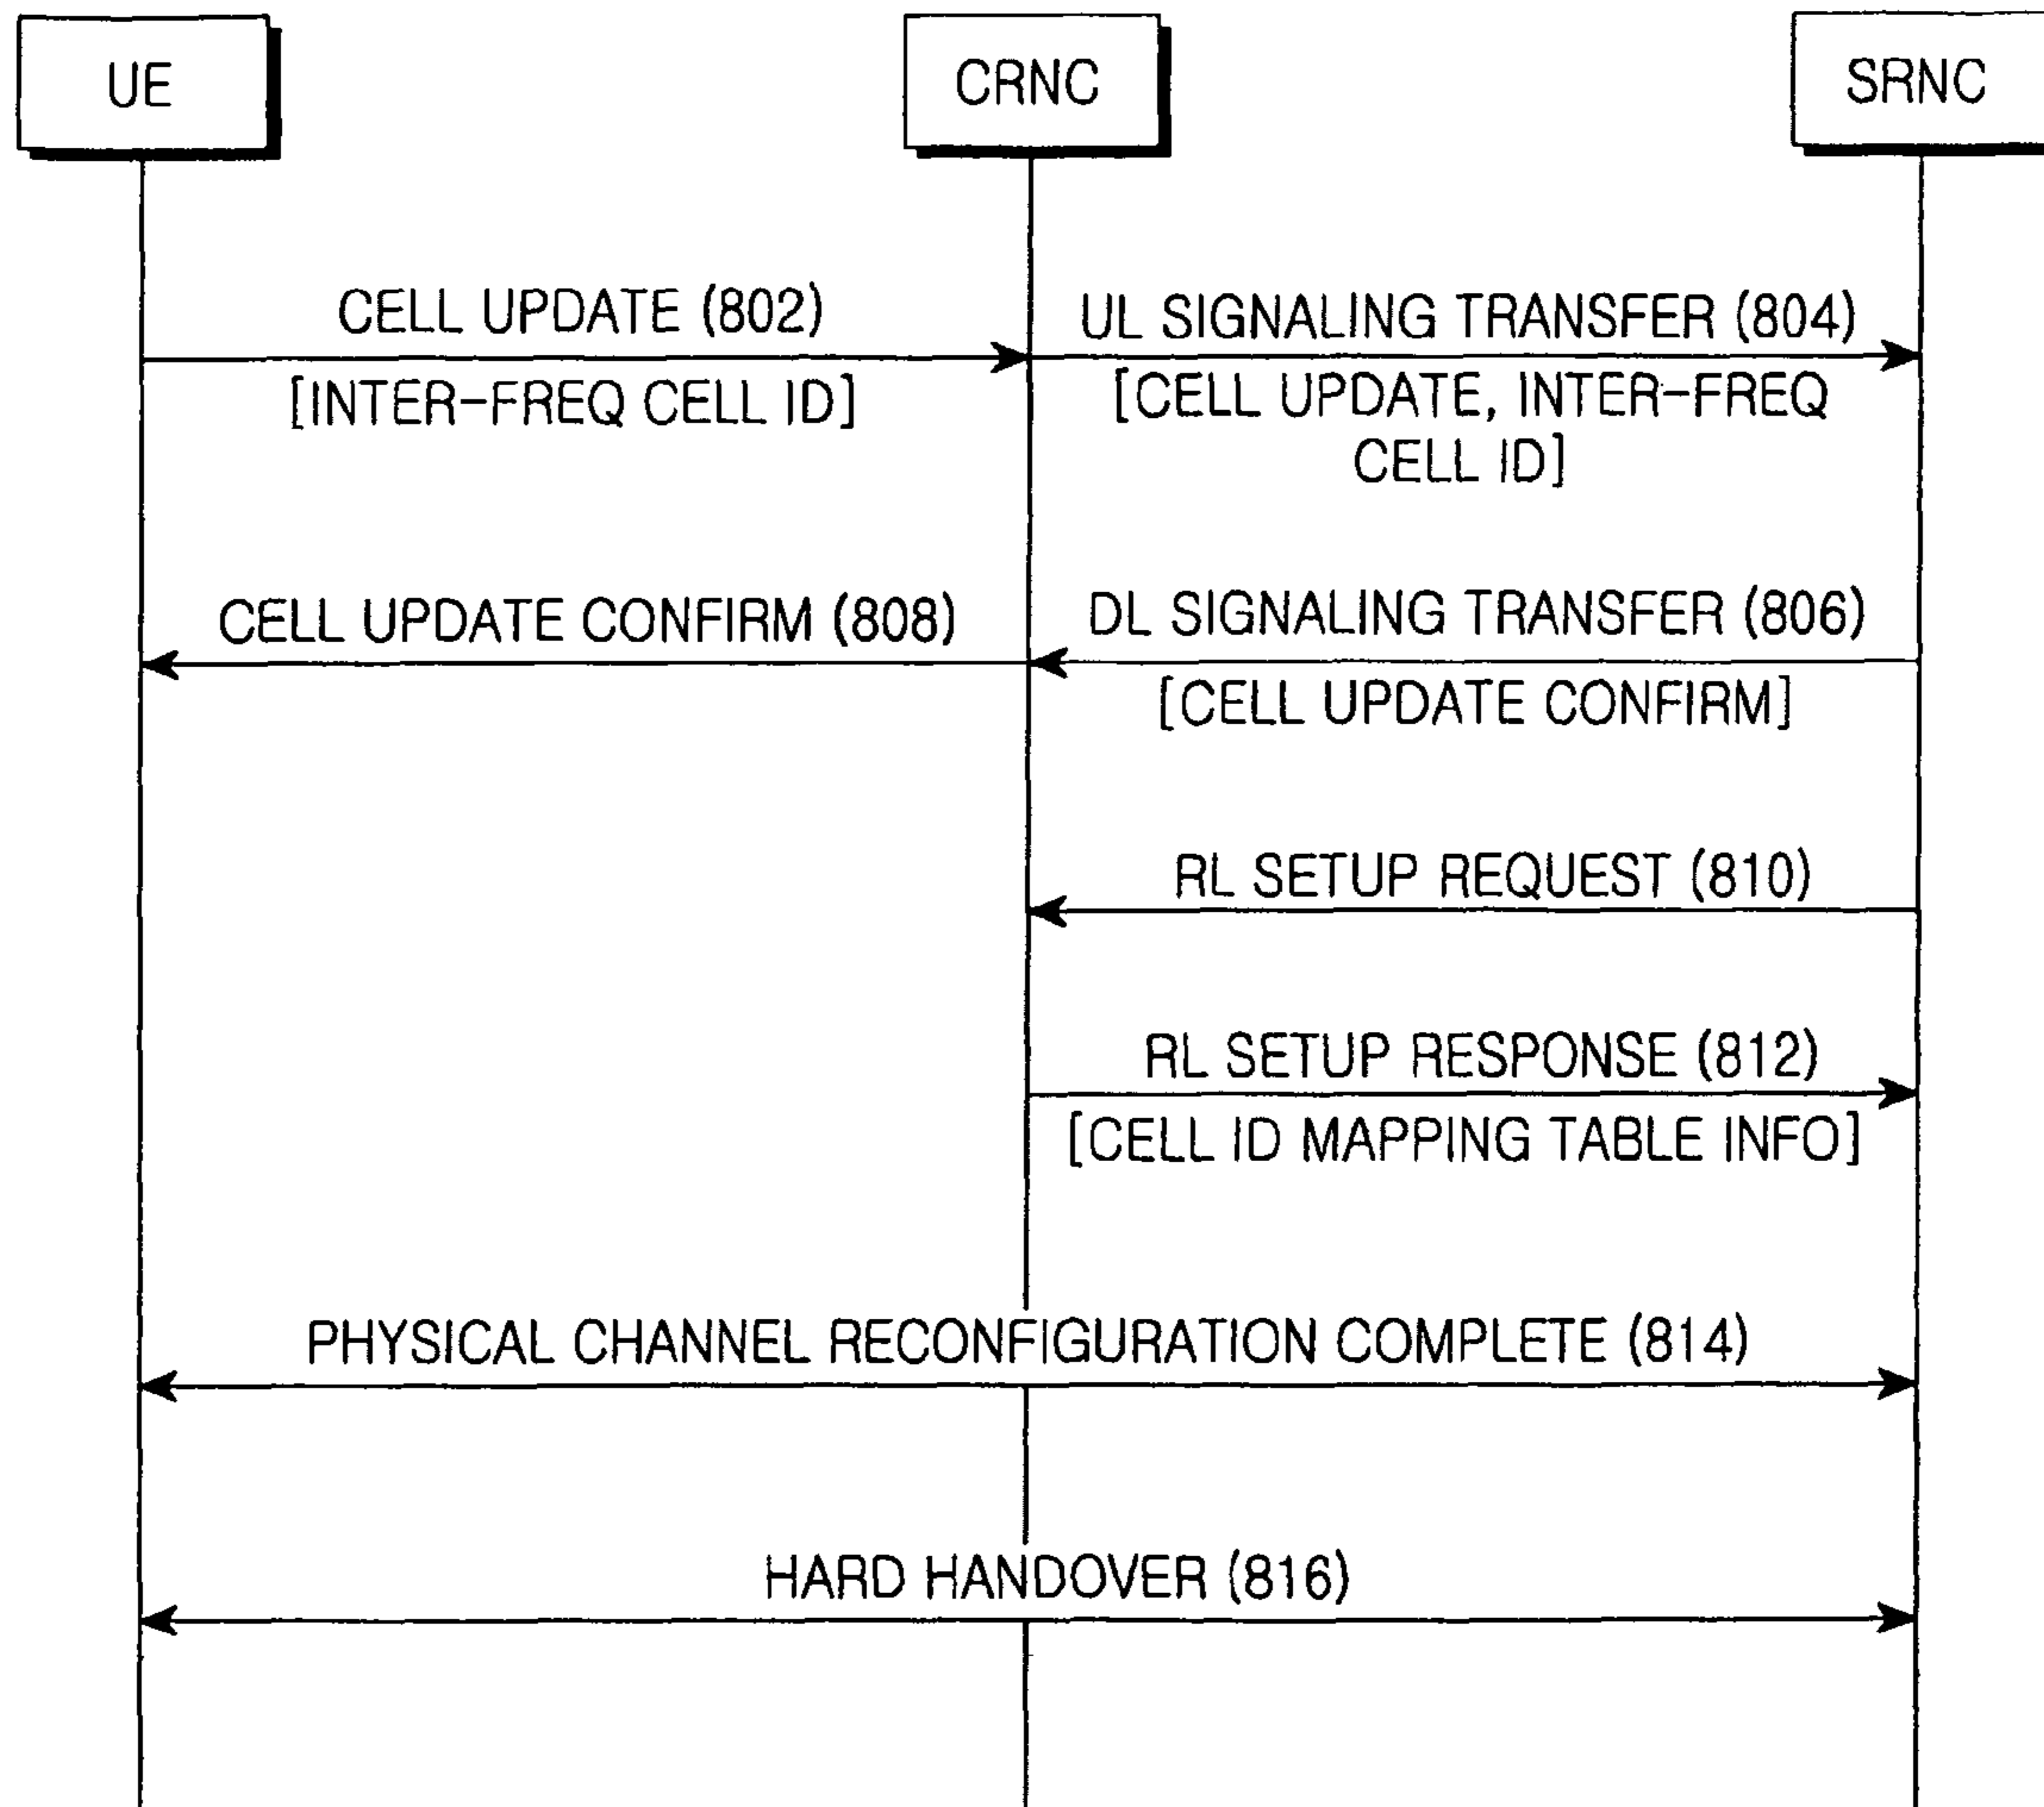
UE

CRNC

SRNC

CELL UPDATE (802)

[INTER-FREQ CELL ID]

UL SIGNALING TRANSFER (804)

[CELL UPDATE, INTER-FREQ CELL ID]

CELL UPDATE CONFIRM (808)

DL SIGNALING TRANSFER (806)

[CELL UPDATE CONFIRM]

RL SETUP REQUEST (810)

RL SETUP RESPONSE (812)

[CELL ID MAPPING TABLE INFO]

PHYSICAL CHANNEL RECONFIGURATION COMPLETE (814)

HARD HANDOVER (816)